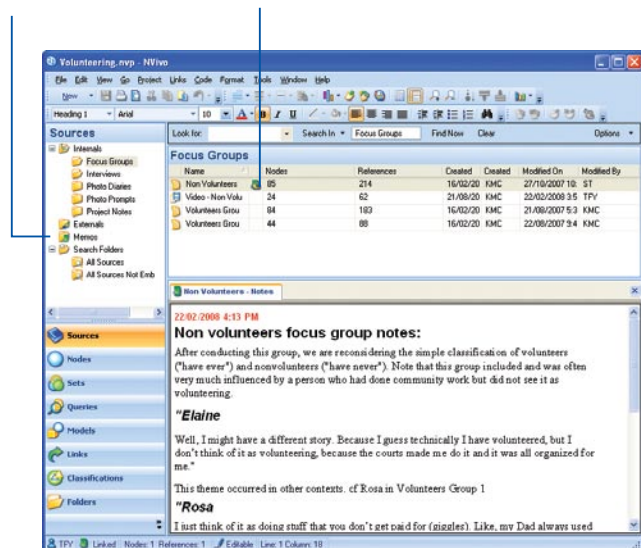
Volunteering.nvp - NVivo

File Edit View Go Project Links Code Format Tools Window Help

New

Heading 1 Arial 10 A B I U

Sources

Internals
Focus Groups
Interviews
Photo Diaries
Photo Prompts
Project Notes
Externals
Memos
Search Folders
All Sources
All Sources Not Emb

Look for: Search In Focus Groups Find Now Clear Options

Focus Groups

| Name | Nodes | References | Created | Created | Modified On | Modified By |
|---|---|---|---|---|---|---|
| Non Volunteers | 85 | 214 | 16/02/20 | KMC | 27/10/2007 10: | ST |
| Video - Non Volu | 24 | 62 | 21/08/20 | KMC | 22/02/2008 3:5 | TFY |
| Volunteers Grou | 84 | 183 | 16/02/20 | KMC | 21/08/2007 5:3 | KMC |
| Volunteers Grou | 44 | 88 | 16/02/20 | KMC | 22/08/2007 9:4 | KMC |

Non Volunteers - Notes

22/02/2008 4:13 PM

Non volunteers focus group notes:

After conducting this group, we are reconsidering the simple classification of volunteers ("have ever") and nonvolunteers ("have never"). Note that this group included and was often very much influenced by a person who had done community work but did not see it as volunteering.

"Elaine

Well, I might have a different story. Because I guess technically I have volunteered, but I don't think of it as volunteering, because the courts made me do it and it was all organized for me."

This theme occurred in other contexts. cf Rosa in Volunteers Group 1

"Rosa

I just think of it as doing stuff that you don't get paid for (giggles). Like, my Dad always used

Sources
Nodes
Sets
Queries
Models
Links
Classifications
Folders

TFY Linked Nodes: 1 References: 1 Editable Line: 1 Column: 18